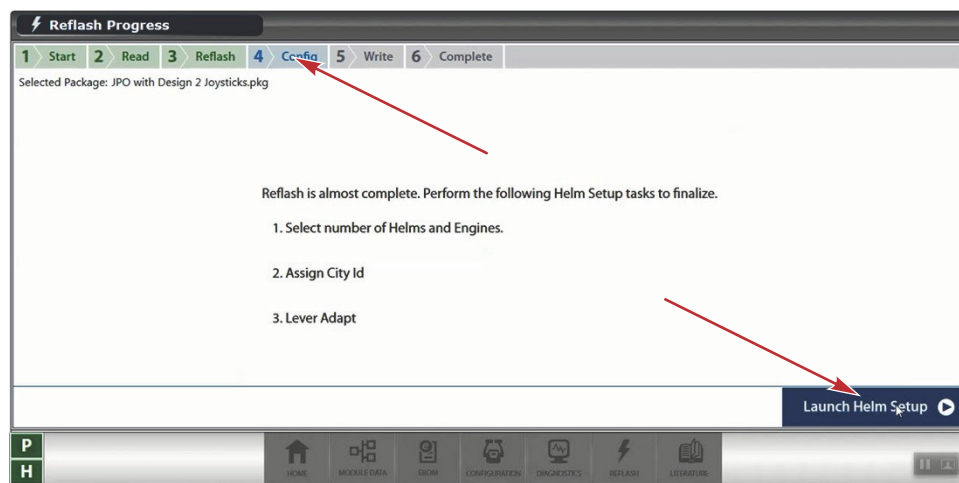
Reflash Progress

1 Start 2 Read 3 Reflash 4 Config 5 Write 6 Complete

Selected Package: JPO with Design 2 Joysticks.pkg

Reflash is almost complete. Perform the following Helm Setup tasks to finalize.

1. Select number of Helms and Engines.

2. Assign City Id

3. Lever Adapt

Launch Helm Setup

P
H

HOME MODULE DATA EEOM CONFIGURATION DIAGNOSTICS REFLASH LITERATURE